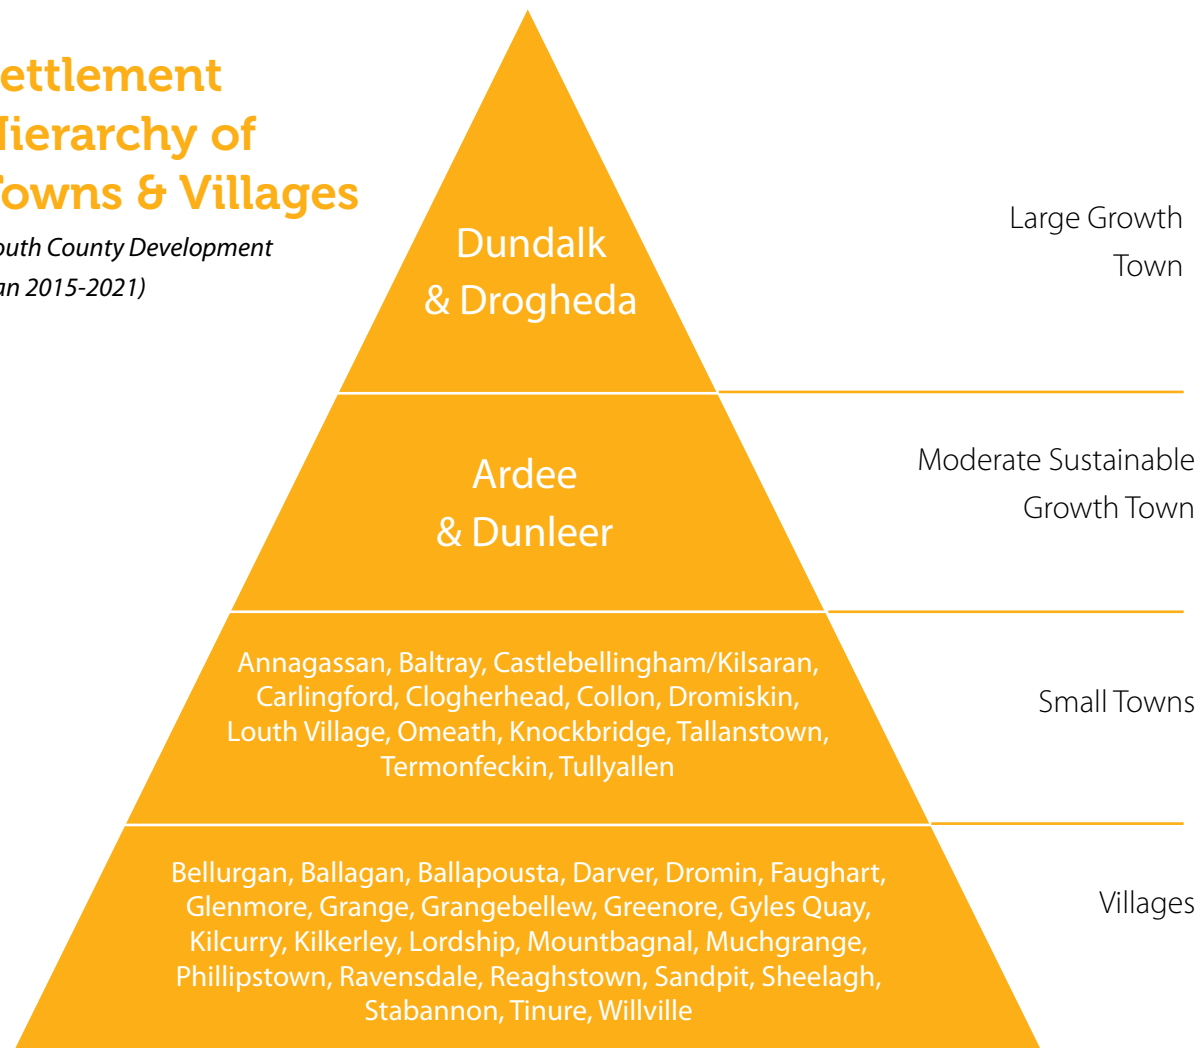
ettlement
Hierarchy of
owns & Villages
outh County Development
an 2015-2021)

Dundalk & Drogheda

Large Growth Town

Ardee & Dunleer

Moderate Sustainable Growth Town

Annagassan, Baltray, Castlebellingham/Kilsaran, Carlingford, Clogherhead, Collon, Dromiskin, Louth Village, Omeath, Knockbridge, Tallanstown, Termonfeckin, Tullyallen

Small Towns

Bellurgan, Ballagan, Ballapousta, Darver, Dromin, Faughart, Glenmore, Grange, Grangebellew, Greenore, Gyles Quay, Kilcurry, Kilkerley, Lordship, Mountbagnal, Muchgrange, Phillipstown, Ravensdale, Reaghstown, Sandpit, Sheelagh, Stabannon, Tinure, Willville

Villages